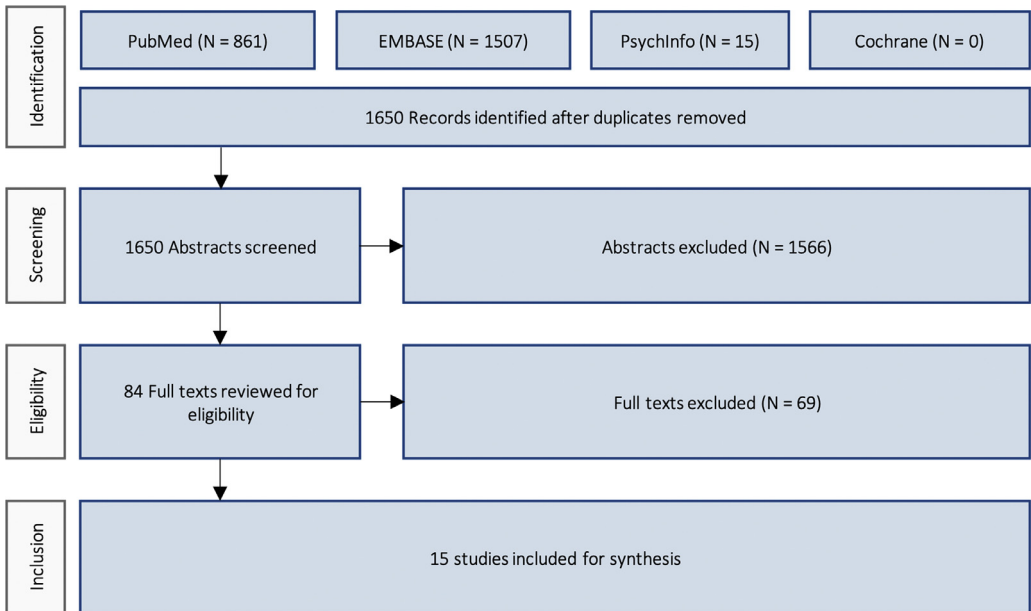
Identification

PubMed (N = 861)

EMBASE (N = 1507)

PsychInfo (N = 15)

Cochrane (N = 0)

1650 Records identified after duplicates removed

Screening

1650 Abstracts screened

Abstracts excluded (N = 1566)

Eligibility

84 Full texts reviewed for eligibility

Full texts excluded (N = 69)

Inclusion

15 studies included for synthesis